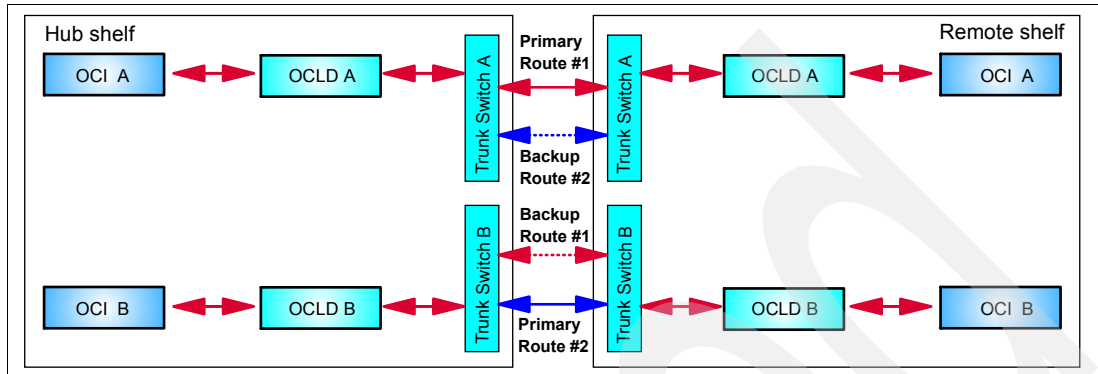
Hub shelf

OCI A

OCLD A

Trunk Switch A

Primary Route #1

Backup Route #2

Trunk Switch A

OCLD A

OCI A

Remote shelf

OCI B

OCLD B

Trunk Switch B

Backup Route #1

Primary Route #2

Trunk Switch B

OCLD B

OCI B